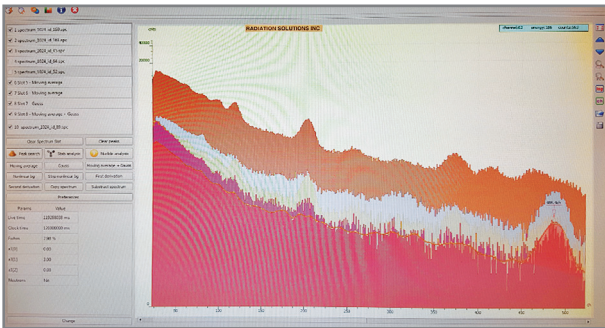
RADIATION SOLUTIONS INC

channel:412 | energy: 189 | counts:182

1 spectrum_2024_id_150.spc
2 spectrum_2024_id_150.spc
3 spectrum_2024_id_47.spc
4 spectrum_2024_id_64.spc
5 spectrum_2024_id_52.spc
6 Sort 1 - Moving average
7 Sort 5 - Moving average
8 Sort 7 - Gauss
9 Sort 8 - Moving average - Gauss
10 spectrum_2024_id_89.spc

Clear Spectrum list | Clear peaks
Peak search | Stat analysis | Nuclide analysis
Moving average | Gauss | Moving average + Gauss
Continuum fig | Stop continuum fig | First derivative
Second derivative | Copy spectrum | Subtract spectrum
Preferences

| Params | Value |
|---|---|
| Live time | 120000000 ms |
| Clock time | 120000000 ms |
| Fallow | 100 % |
| d(0) | 0.01 |
| d(1) | 2.08 |
| d(2) | 0.00 |
| Nuclides | Na |

Change

0% 85%